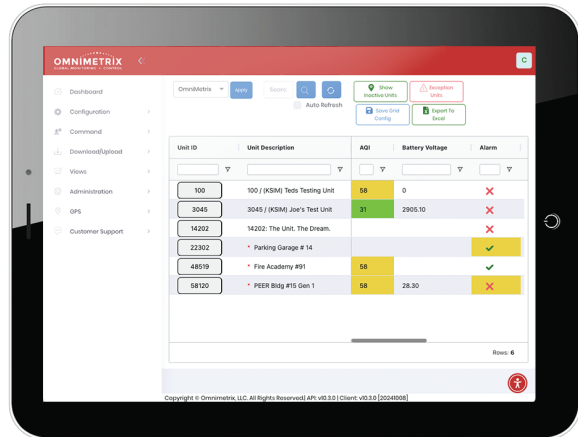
OMNIMETRIX
GLOBAL MONITORING + CONTROL

C

Dashboard
Configuration
Command
Download/Upload
Views
Administration
GPS
Customer Support

OmniMetrix
Apply
Search
Auto Refresh
Show Inactive Units
Exception Units
Save Grid Config
Export To Excel

| Unit ID | Unit Description | AQI | Battery Voltage | Alarm |
|---|---|---|---|---|
| 100 | 100 / (KSIM) Teds Testing Unit | 58 | 0 | ✗ |
| 3045 | 3045 / (KSIM) Joe's Test Unit | 31 | 2905.10 | ✗ |
| 14202 | 14202: The Unit. The Dream. | | | ✗ |
| 22302 | * Parking Garage # 14 | | | ✓ |
| 48519 | * Fire Academy #91 | 58 | | ✓ |
| 58120 | * PEER Bldg #15 Gen 1 | 58 | 28.30 | ✗ |

Rows: 6

Copyright © Omnimetrix, LLC. All Rights Reserved| API: v10.3.0 | Client: v10.3.0 [20241008]